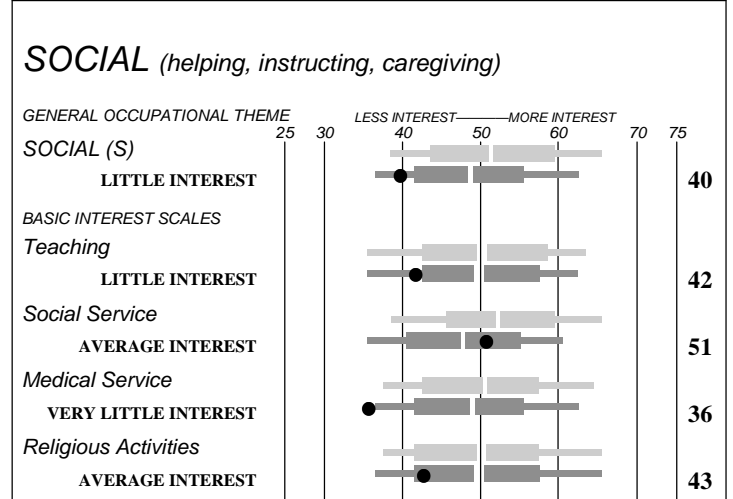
SOCIAL (helping, instructing, caregiving)

GENERAL OCCUPATIONAL THEME

LESS INTEREST———MORE INTEREST

25 30 40 50 60 70 75

SOCIAL (S)

LITTLE INTEREST 40

BASIC INTEREST SCALES

Teaching

LITTLE INTEREST 42

Social Service

AVERAGE INTEREST 51

Medical Service

VERY LITTLE INTEREST 36

Religious Activities

AVERAGE INTEREST 43